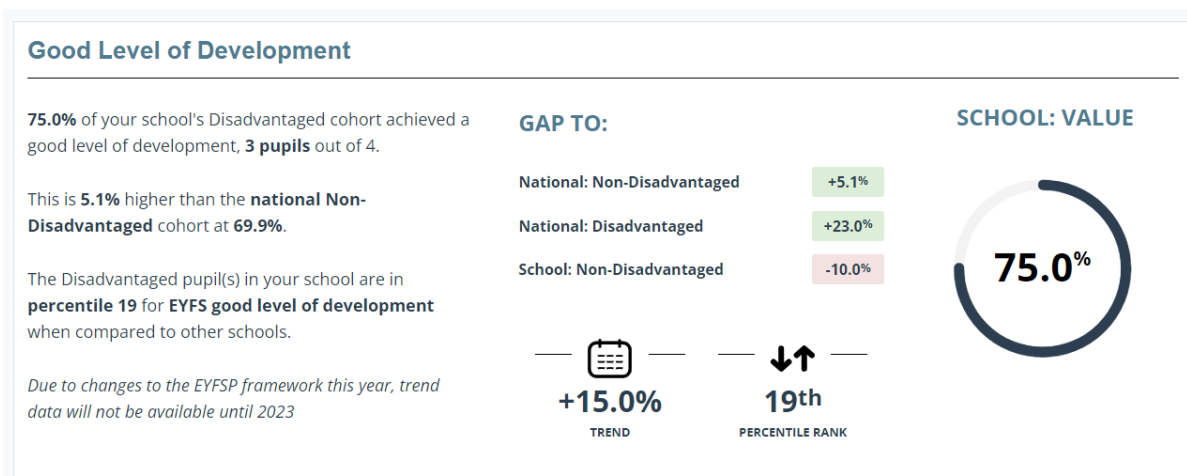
Good Level of Development

**75.0%** of your school's Disadvantaged cohort achieved a good level of development, **3 pupils** out of 4.

This is **5.1%** higher than the **national Non-Disadvantaged** cohort at **69.9%**.

The Disadvantaged pupil(s) in your school are in **percentile 19** for **EYFS good level of development** when compared to other schools.

*Due to changes to the EYFSP framework this year, trend data will not be available until 2023*

GAP TO:

| | |
|---|---|
| National: Non-Disadvantaged | +5.1% |
| National: Disadvantaged | +23.0% |
| School: Non-Disadvantaged | -10.0% |

+15.0%
TREND

19th
PERCENTILE RANK

SCHOOL: VALUE

75.0%